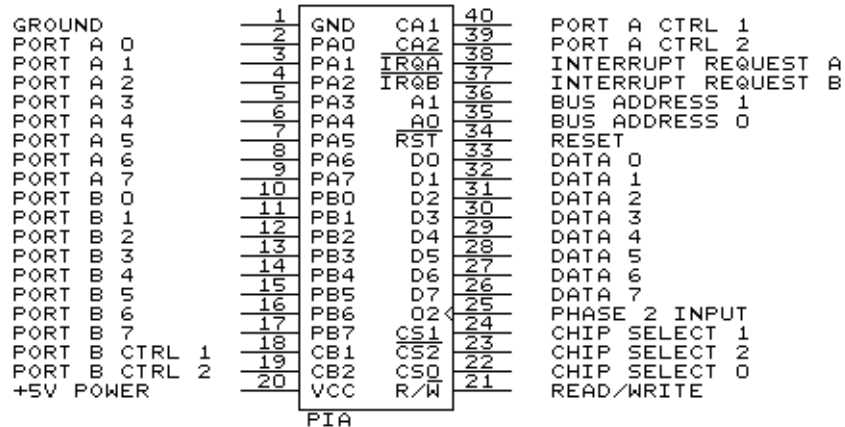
| | Pin | Left | Right | Pin | |
|---|---|---|---|---|---|
| GROUND | 1 | GND | CA1 | 40 | PORT A CTRL 1 |
| PORT A 0 | 2 | PA0 | CA2 | 39 | PORT A CTRL 2 |
| PORT A 1 | 3 | PA1 | $\overline{IRQA}$ | 38 | INTERRUPT REQUEST A |
| PORT A 2 | 4 | PA2 | $\overline{IRQB}$ | 37 | INTERRUPT REQUEST B |
| PORT A 3 | 5 | PA3 | A1 | 36 | BUS ADDRESS 1 |
| PORT A 4 | 6 | PA4 | A0 | 35 | BUS ADDRESS 0 |
| PORT A 5 | 7 | PA5 | $\overline{RST}$ | 34 | RESET |
| PORT A 6 | 8 | PA6 | D0 | 33 | DATA 0 |
| PORT A 7 | 9 | PA7 | D1 | 32 | DATA 1 |
| PORT B 0 | 10 | PB0 | D2 | 31 | DATA 2 |
| PORT B 1 | 11 | PB1 | D3 | 30 | DATA 3 |
| PORT B 2 | 12 | PB2 | D4 | 29 | DATA 4 |
| PORT B 3 | 13 | PB3 | D5 | 28 | DATA 5 |
| PORT B 4 | 14 | PB4 | D6 | 27 | DATA 6 |
| PORT B 5 | 15 | PB5 | D7 | 26 | DATA 7 |
| PORT B 6 | 16 | PB6 | Ø2 | 25 | PHASE 2 INPUT |
| PORT B 7 | 17 | PB7 | CS1 | 24 | CHIP SELECT 1 |
| PORT B CTRL 1 | 18 | CB1 | $\overline{CS2}$ | 23 | CHIP SELECT 2 |
| PORT B CTRL 2 | 19 | CB2 | CS0 | 22 | CHIP SELECT 0 |
| +5V POWER | 20 | VCC | R/$\overline{W}$ | 21 | READ/WRITE |

PIA